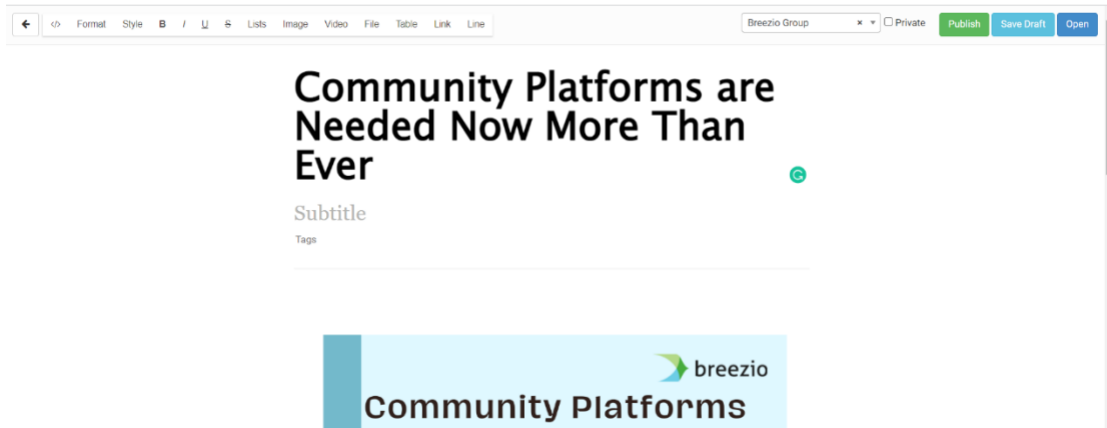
</> Format Style B I U S Lists Image Video File Table Link Line

Breezio Group × ▾ Private Publish Save Draft Open

Community Platforms are Needed Now More Than Ever

Subtitle

Tags

breezio

Community Platforms